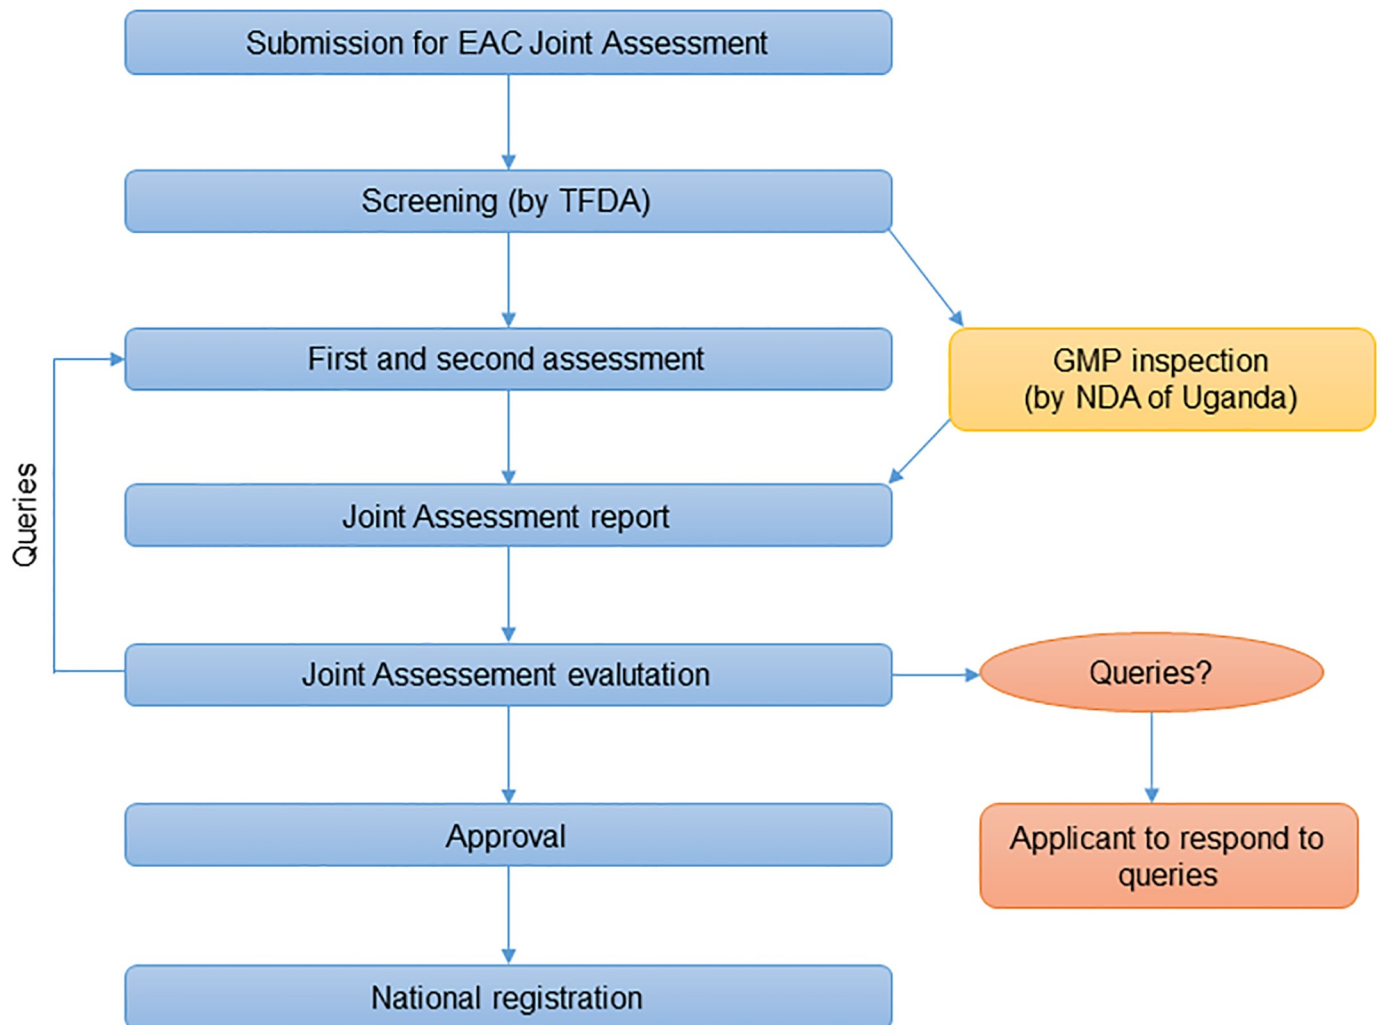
Submission for EAC Joint Assessment

Screening (by TFDA)

First and second assessment

GMP inspection
(by NDA of Uganda)

Joint Assessment report

Queries

Joint Assessement evalutation

Queries?

Approval

Applicant to respond to queries

National registration